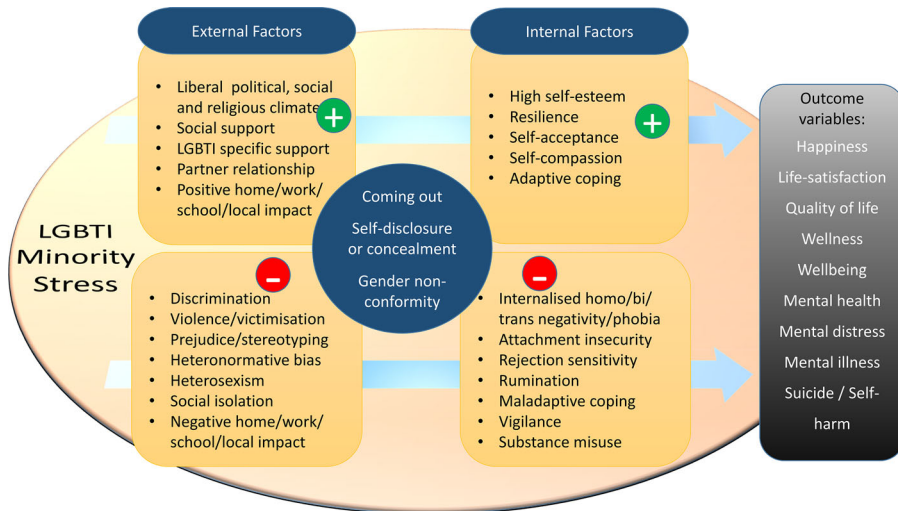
External Factors

• Liberal political, social and religious climate
• Social support
• LGBTI specific support
• Partner relationship
• Positive home/work/school/local impact

+

Internal Factors

• High self-esteem
• Resilience
• Self-acceptance
• Self-compassion
• Adaptive coping

+

Outcome variables:
Happiness
Life-satisfaction
Quality of life
Wellness
Wellbeing
Mental health
Mental distress
Mental illness
Suicide / Self-harm

LGBTI Minority Stress

Coming out
Self-disclosure or concealment
Gender non-conformity

-

• Discrimination
• Violence/victimisation
• Prejudice/stereotyping
• Heteronormative bias
• Heterosexism
• Social isolation
• Negative home/work/school/local impact

-

• Internalised homo/bi/trans negativity/phobia
• Attachment insecurity
• Rejection sensitivity
• Rumination
• Maladaptive coping
• Vigilance
• Substance misuse